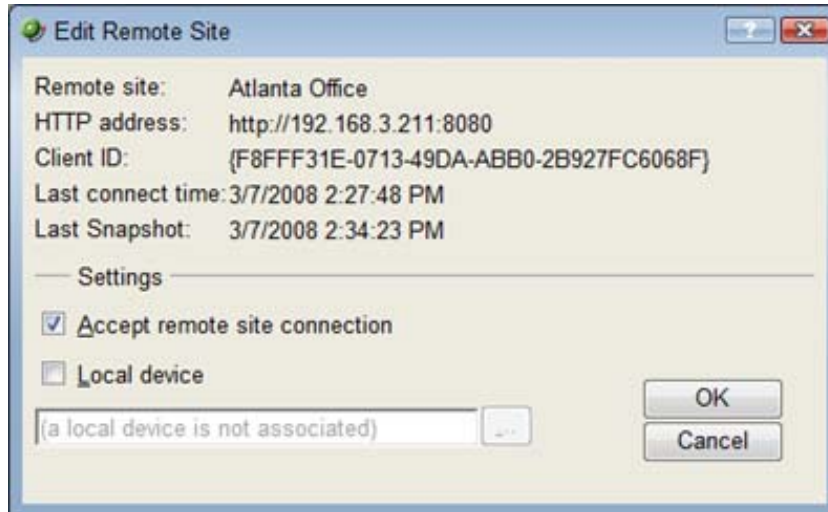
Edit Remote Site

Remote site: Atlanta Office
HTTP address: http://192.168.3.211:8080
Client ID: {F8FFF31E-0713-49DA-ABB0-2B927FC6068F}
Last connect time: 3/7/2008 2:27:48 PM
Last Snapshot: 3/7/2008 2:34:23 PM

Settings

Accept remote site connection

Local device

(a local device is not associated)

...

OK

Cancel